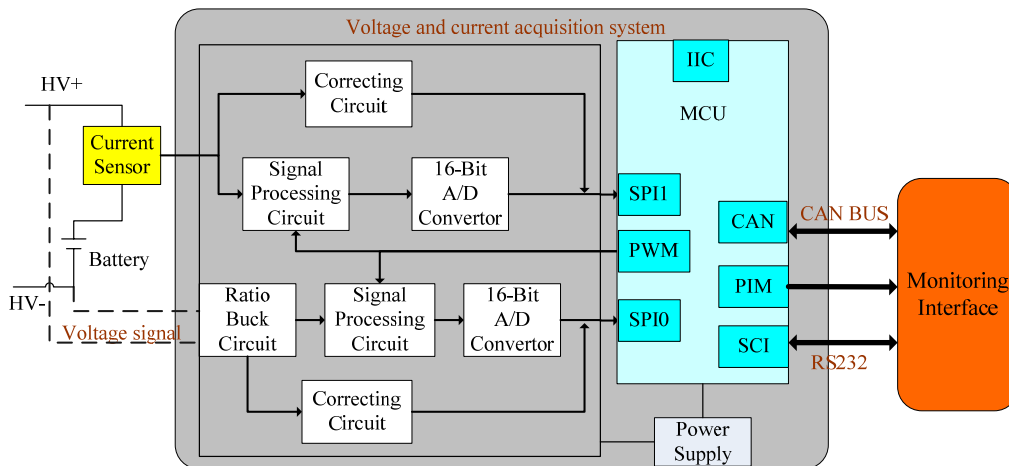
Voltage and current acquisition system

HV+

Current Sensor

Battery

HV-

Voltage signal

Correcting Circuit

Signal Processing Circuit

16-Bit A/D Convertor

Ratio Buck Circuit

Signal Processing Circuit

16-Bit A/D Convertor

Correcting Circuit

IIC

MCU

SPI1

PWM

SPI0

CAN

PIM

SCI

Power Supply

CAN BUS

RS232

Monitoring Interface